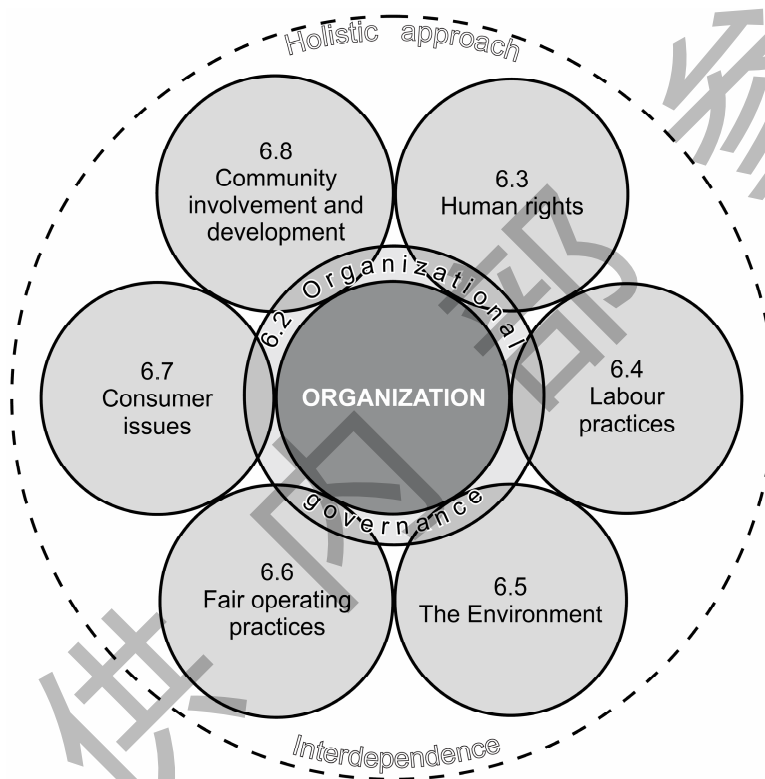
Holistic approach

6.8
Community involvement and development

6.3
Human rights

6.2 Organizational governance

6.7
Consumer issues

ORGANIZATION

6.4
Labour practices

6.6
Fair operating practices

6.5
The Environment

Interdependence

供 内 部 系